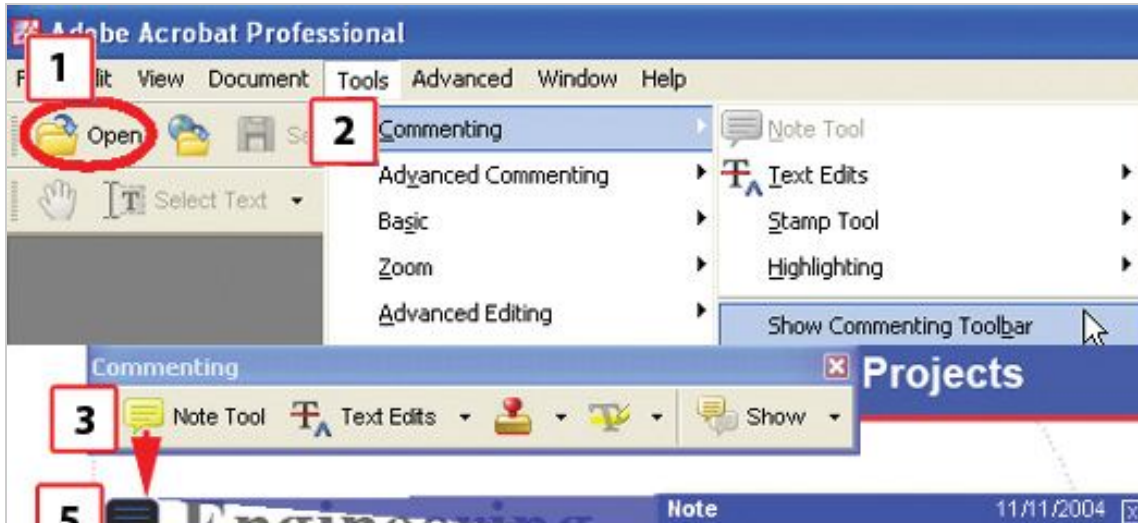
Adobe Acrobat Professional

1

F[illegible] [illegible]lit View Document Tools Advanced Window Help

Open

Se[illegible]

2

Select Text

Commenting

Advanced Commenting

Basic

Zoom

Advanced Editing

Note Tool

Text Edits

Stamp Tool

Highlighting

Show Commenting Toolbar

Commenting

Projects

3

Note Tool

Text Edits

Show

5

Engine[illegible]

Note

11/11/2004